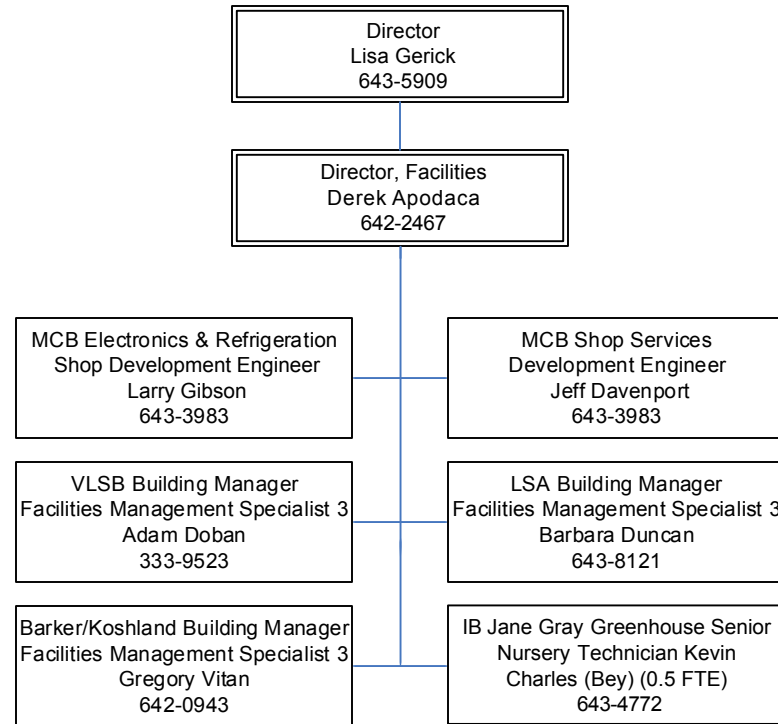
Director
Lisa Gerick
643-5909

Director, Facilities
Derek Apodaca
642-2467

MCB Electronics & Refrigeration
Shop Development Engineer
Larry Gibson
643-3983

MCB Shop Services
Development Engineer
Jeff Davenport
643-3983

VLSB Building Manager
Facilities Management Specialist 3
Adam Doban
333-9523

LSA Building Manager
Facilities Management Specialist 3
Barbara Duncan
643-8121

Barker/Koshland Building Manager
Facilities Management Specialist 3
Gregory Vitan
642-0943

IB Jane Gray Greenhouse Senior
Nursery Technician Kevin
Charles (Bey) (0.5 FTE)
643-4772